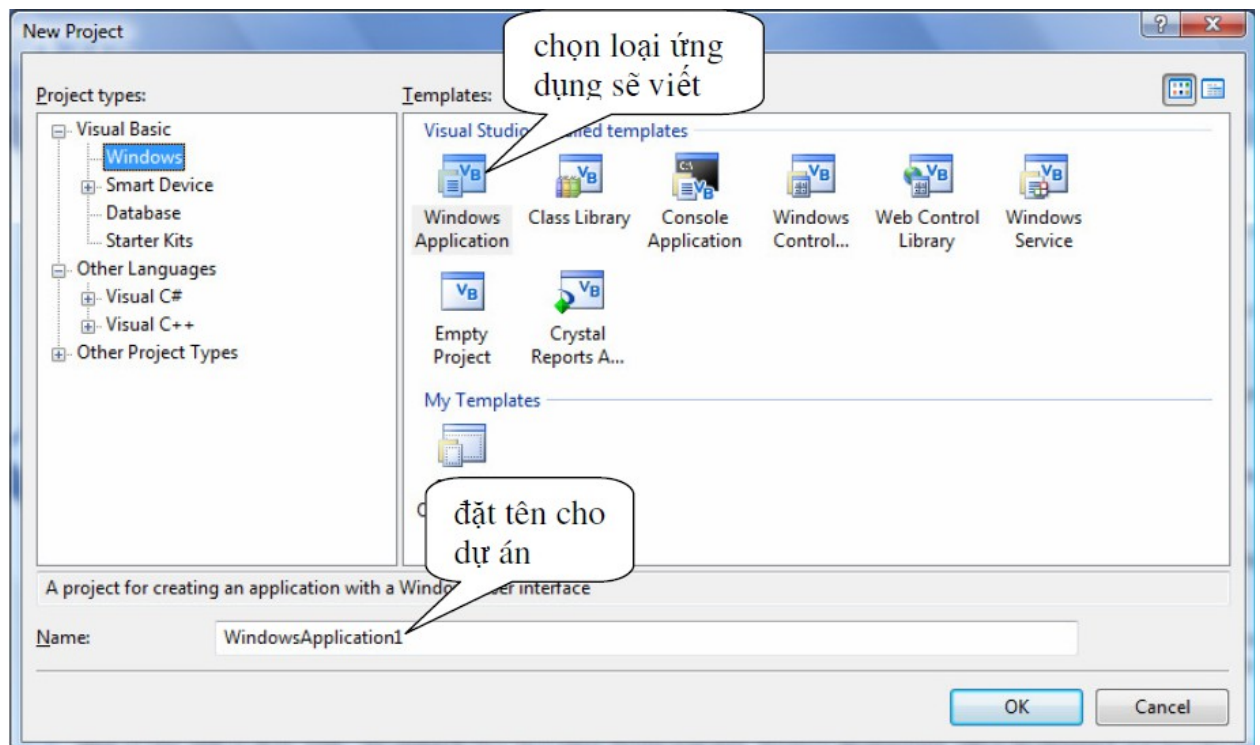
New Project

?

X

chọn loại ứng dụng sẽ viết

Project types:

Templates:

Visual Basic
Windows
Smart Device
Database
Starter Kits
Other Languages
Visual C#
Visual C++
Other Project Types

Visual Studio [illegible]lled templates

Windows Application

Class Library

Console Application

Windows Control...

Web Control Library

Windows Service

Empty Project

Crystal Reports A...

My Templates

C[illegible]

đặt tên cho dự án

A project for creating an application with a Windo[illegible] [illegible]er interface

Name:

WindowsApplication1

OK

Cancel